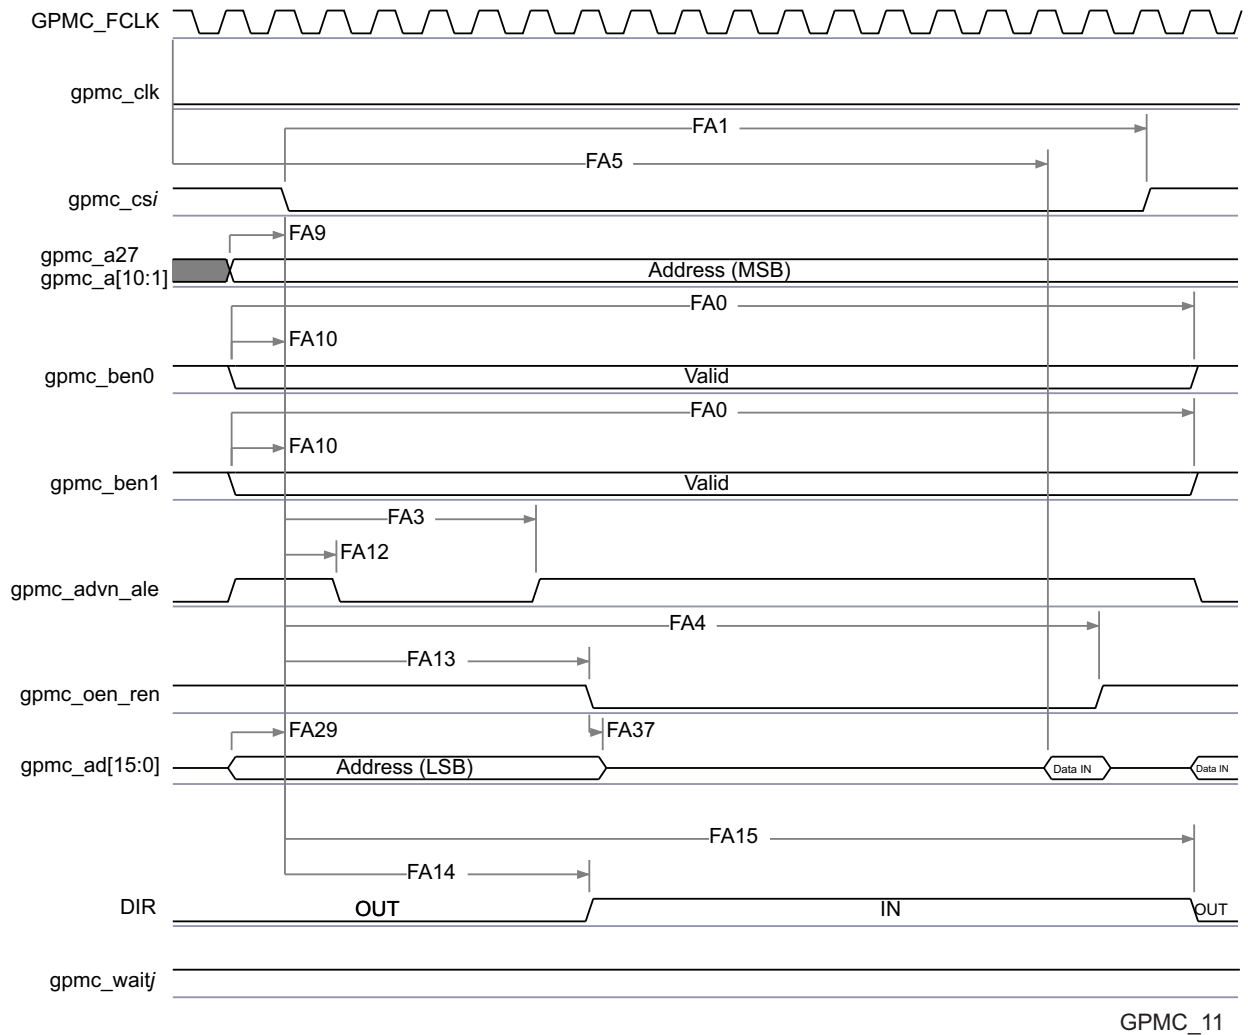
GPMC_FCLK

gpmc_clk

FA1

FA5

gpmc_cs*i*

FA9

gpmc_a27
gpmc_a[10:1]

Address (MSB)

FA0

FA10

gpmc_ben0

Valid

FA0

FA10

gpmc_ben1

Valid

FA3

FA12

gpmc_advn_ale

FA4

FA13

gpmc_oen_ren

FA29

FA37

gpmc_ad[15:0]

Address (LSB)

Data IN

Data IN

FA15

FA14

DIR

OUT

IN

OUT

gpmc_wait*j*

GPMC_11